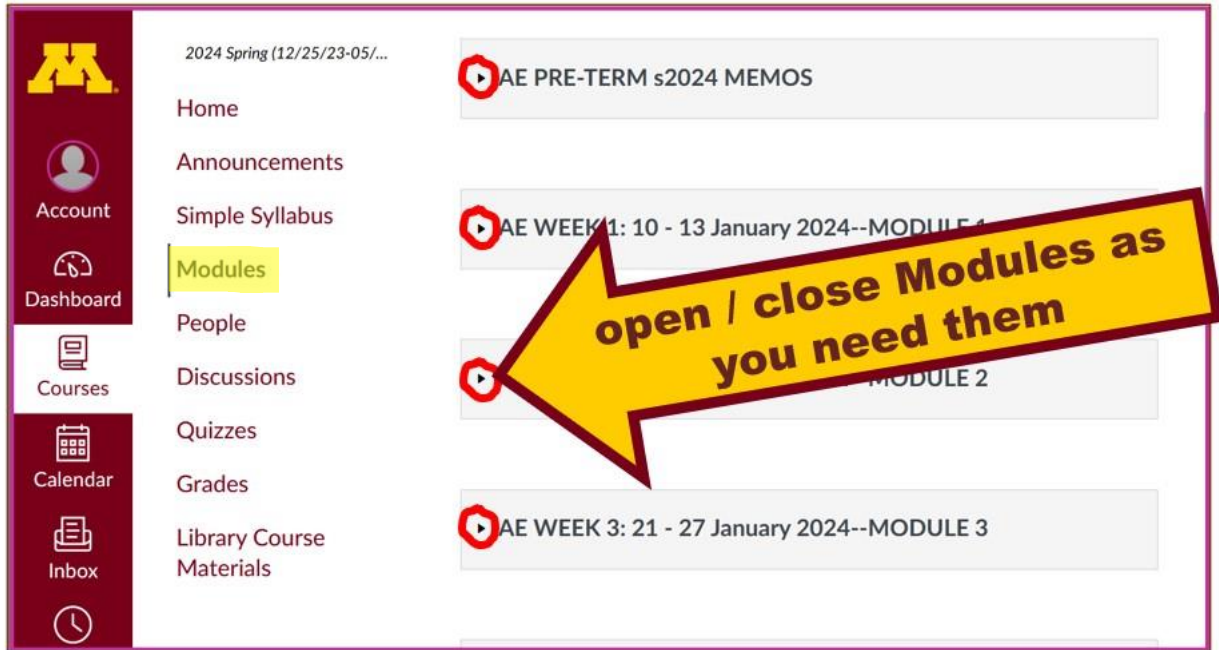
Account

Dashboard

Courses

Calendar

Inbox

2024 Spring (12/25/23-05/...

Home

Announcements

Simple Syllabus

Modules

People

Discussions

Quizzes

Grades

Library Course Materials

AE PRE-TERM s2024 MEMOS

AE WEEK 1: 10 - 13 January 2024--MODULE 1

MODULE 2

AE WEEK 3: 21 - 27 January 2024--MODULE 3

open / close Modules as you need them